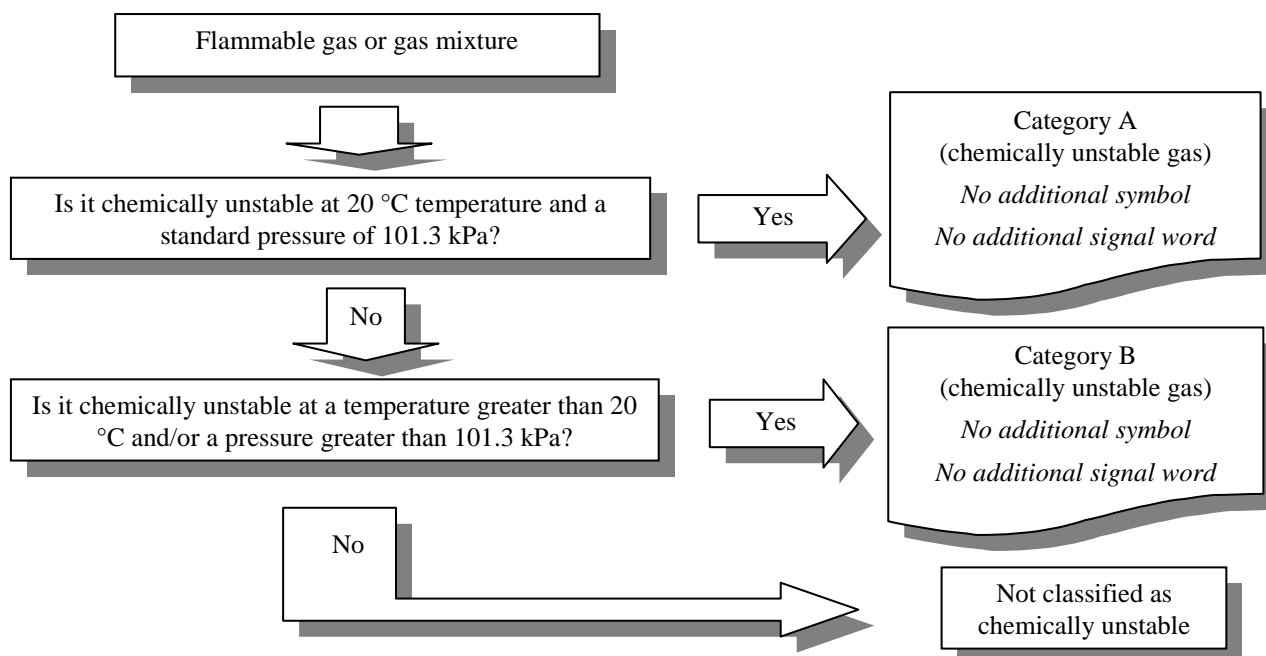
Flammable gas or gas mixture

Is it chemically unstable at 20 °C temperature and a standard pressure of 101.3 kPa?

Yes

Category A
(chemically unstable gas)
*No additional symbol*
*No additional signal word*

No

Is it chemically unstable at a temperature greater than 20 °C and/or a pressure greater than 101.3 kPa?

Yes

Category B
(chemically unstable gas)
*No additional symbol*
*No additional signal word*

No

Not classified as chemically unstable